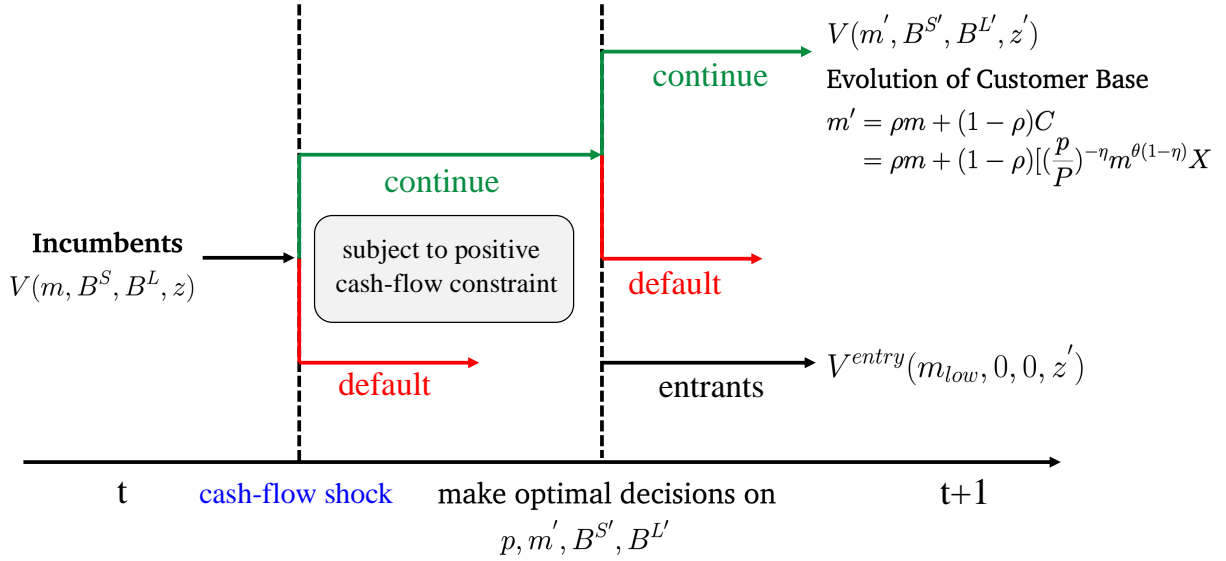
$V(m^{'}, B^{S^{'}}, B^{L^{'}}, z^{'})$

continue

Evolution of Customer Base

$m' = \rho m + (1-\rho)C$
$= \rho m + (1-\rho)[(\frac{p}{P})^{-\eta} m^{\theta(1-\eta)} X$

continue

Incumbents
$V(m, B^S, B^L, z)$

subject to positive cash-flow constraint

default

default

$V^{entry}(m_{low}, 0, 0, z^{'})$

entrants

t

cash-flow shock

make optimal decisions on
$p, m^{'}, B^{S^{'}}, B^{L^{'}}$

t+1